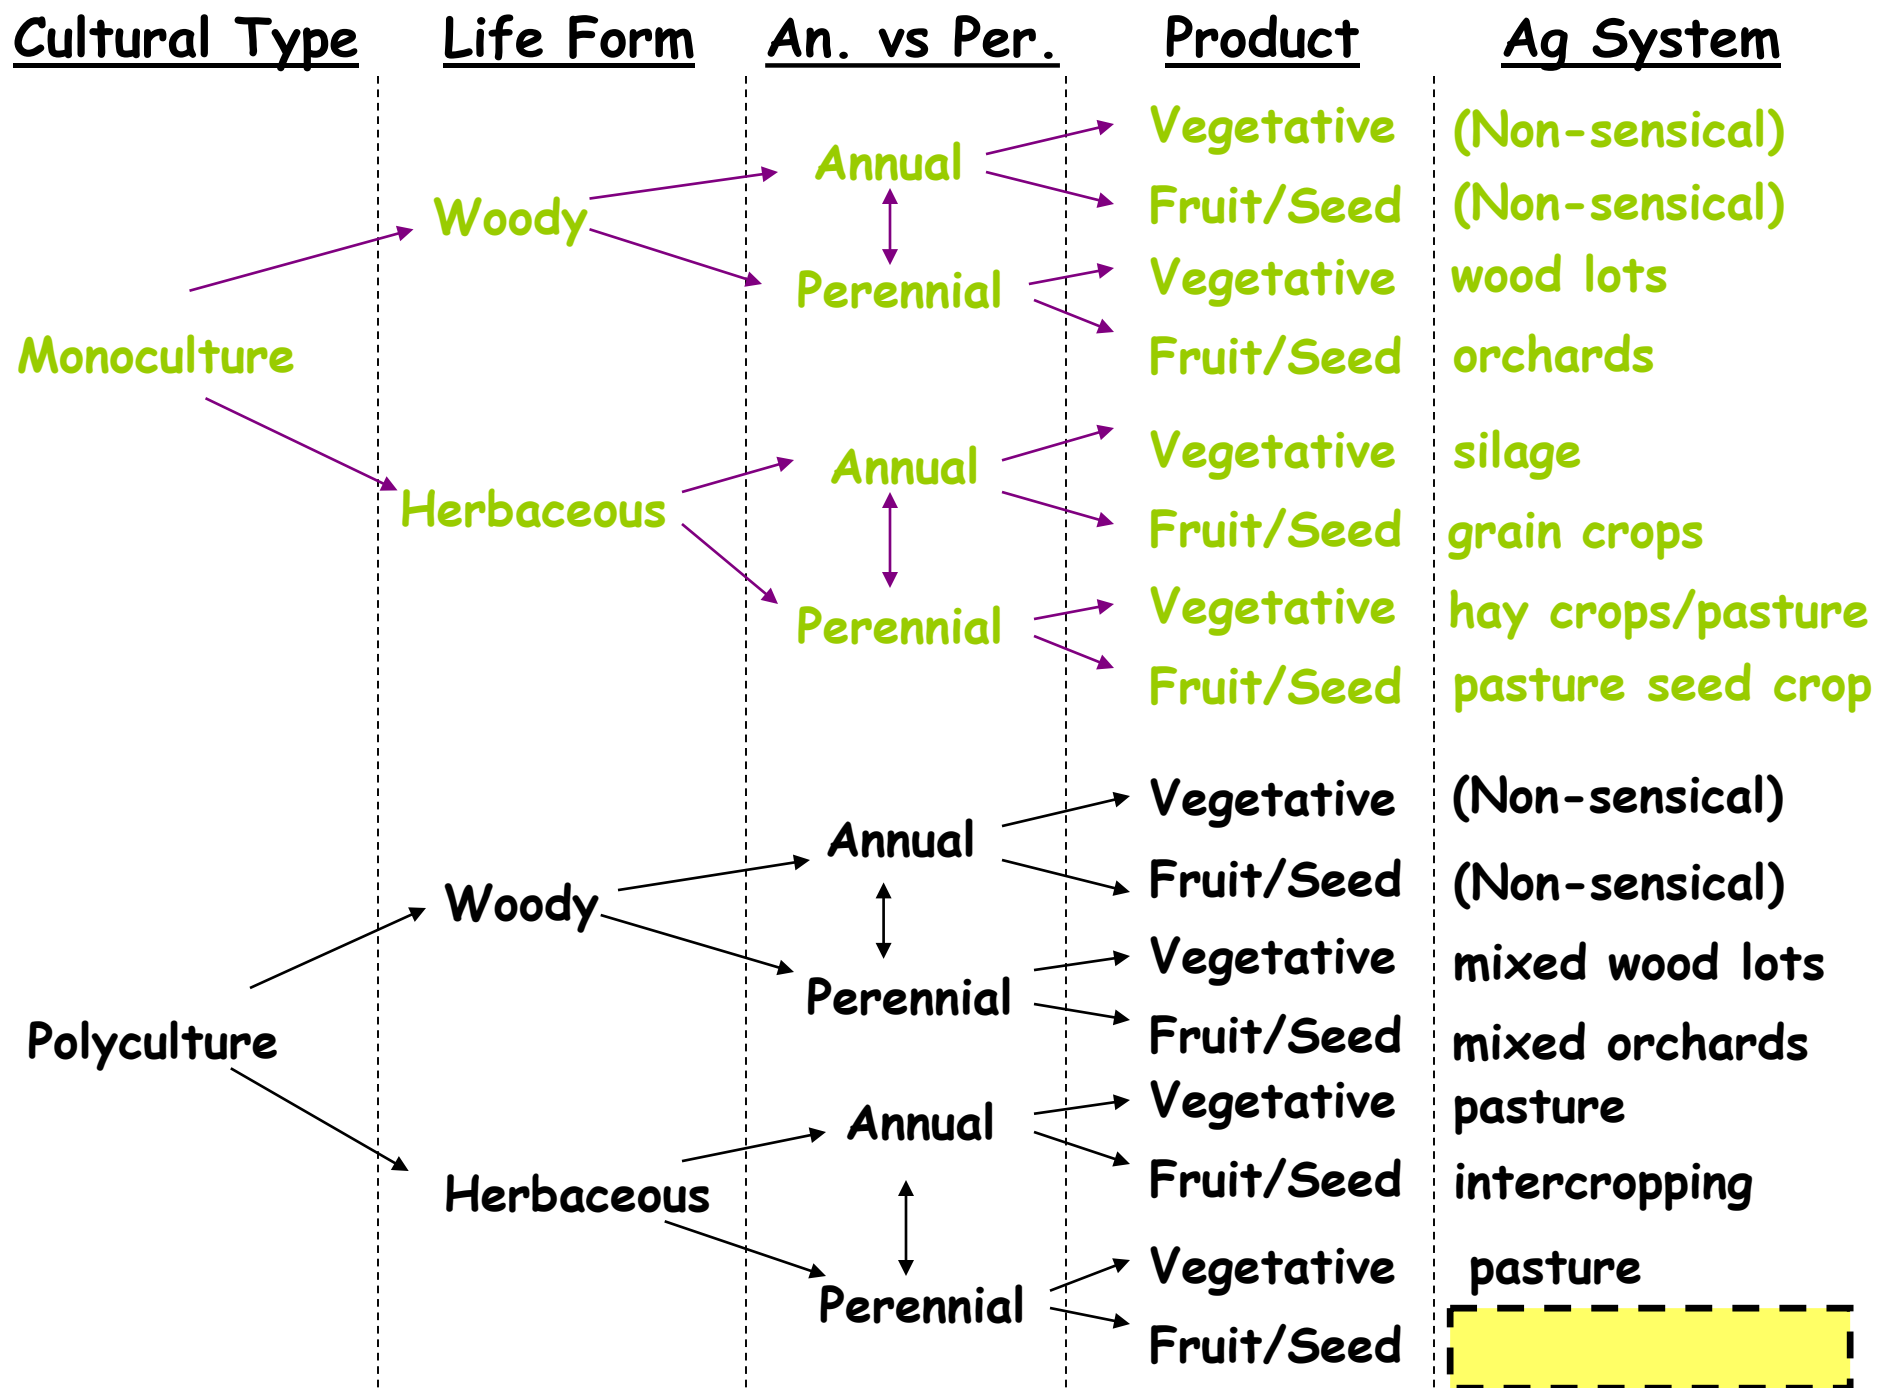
| Cultural Type | Life Form | An. vs Per. | Product | Ag System |
|---|---|---|---|---|
| Monoculture | Woody | Annual | Vegetative | (Non-sensical) |
| | | | Fruit/Seed | (Non-sensical) |
| | | Perennial | Vegetative | wood lots |
| | | | Fruit/Seed | orchards |
| | Herbaceous | Annual | Vegetative | silage |
| | | | Fruit/Seed | grain crops |
| | | Perennial | Vegetative | hay crops/pasture |
| | | | Fruit/Seed | pasture seed crop |
| Polyculture | Woody | Annual | Vegetative | (Non-sensical) |
| | | | Fruit/Seed | (Non-sensical) |
| | | Perennial | Vegetative | mixed wood lots |
| | | | Fruit/Seed | mixed orchards |
| | Herbaceous | Annual | Vegetative | pasture |
| | | | Fruit/Seed | intercropping |
| | | Perennial | Vegetative | pasture |
| | | | Fruit/Seed | |